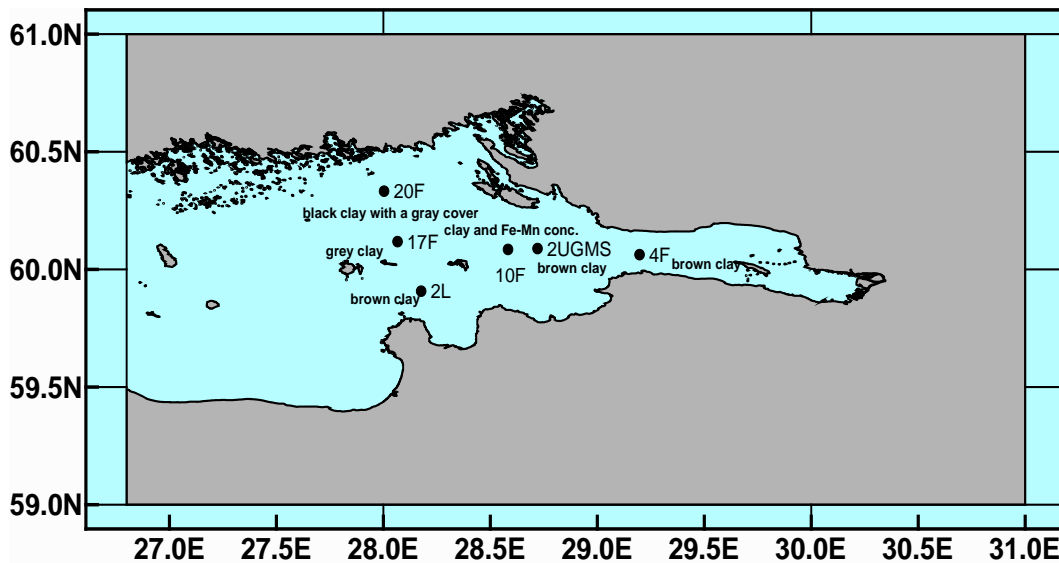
61.0N
60.5N
60.0N
59.5N
59.0N

20F
black clay with a gray cover
clay and Fe-Mn conc.
17F
grey clay
2UGMS
10F
brown clay
4F
brown clay
2L
brown clay

27.0E 27.5E 28.0E 28.5E 29.0E 29.5E 30.0E 30.5E 31.0E